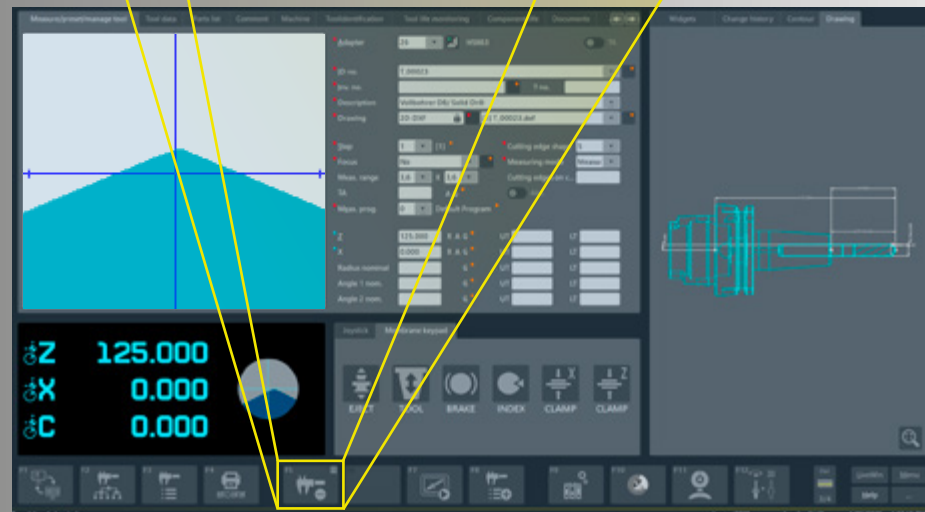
Measure/preset/manage tool | Tool data | Parts list | Comment | Machine | Tool identification | Tool life monitoring | Components | Documents

Widgets | Change history | Contour | Drawing

Adapter 26 HSK63

ID no. T.00023
Inv. no.
T no.
Description Vollbohrer D8/ Solid Drill
Drawing 2D DXF T.00023.dxf

Step 1 (1)
Focus No
Meas. range 1.6 x 1.6
SA
Meas. prog. 0 Default Program
Cutting edge sha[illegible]
Measuring mode Measur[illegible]
Cutting edge no c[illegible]

Z 125.000
X 0.000
Radius nominal
Angle 1 nom.
Angle 2 nom.
LT
LT
LT
LT
LT
LT

$Z$ 125.000
$X$ 0.000
$C$ 0.000

Joystick | Membrane keypad

EJECT | TOOL | BRAKE | INDEX | CLAMP | CLAMP

F1 | F2 | F3 | F4 | F5 | F6 | F7 | F8 | F9 | F10 | F11 | F12

Help